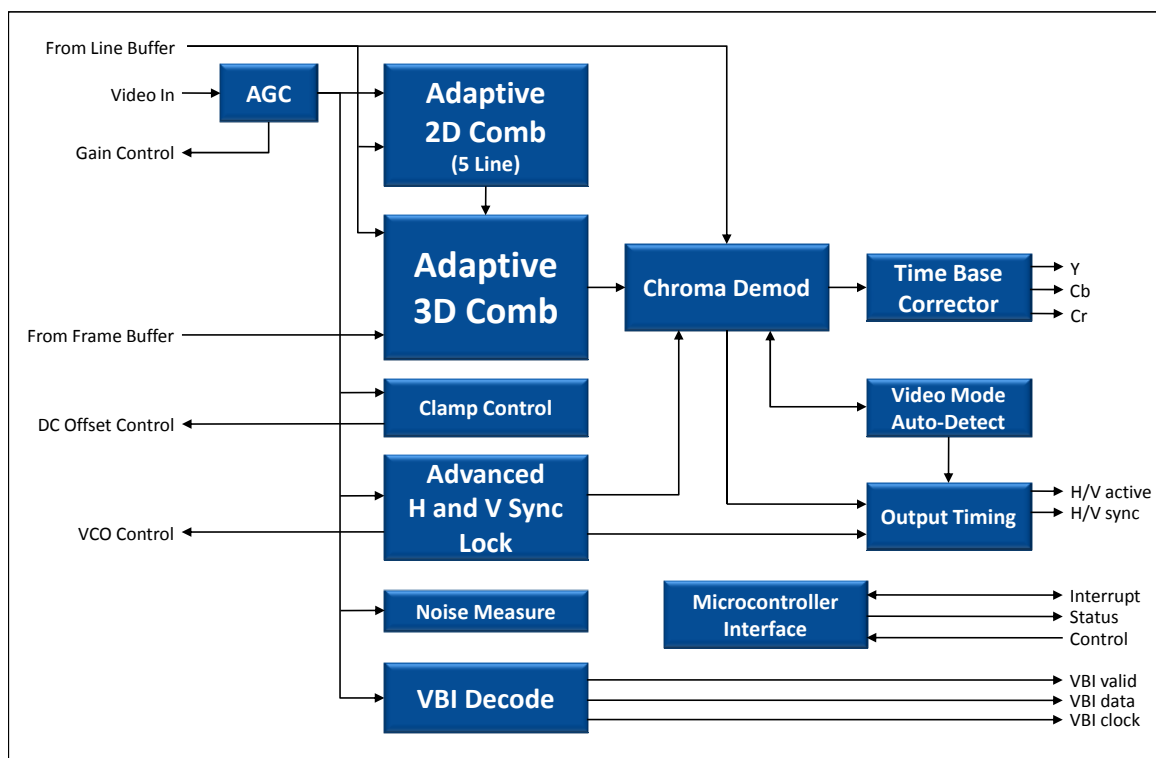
From Line Buffer
Video In
AGC
Gain Control
Adaptive 2D Comb (5 Line)
Adaptive 3D Comb
From Frame Buffer
Chroma Demod
Time Base Corrector
Y
Cb
Cr
Clamp Control
DC Offset Control
Video Mode Auto-Detect
Advanced H and V Sync Lock
VCO Control
Output Timing
H/V active
H/V sync
Noise Measure
Microcontroller Interface
Interrupt
Status
Control
VBI Decode
VBI valid
VBI data
VBI clock